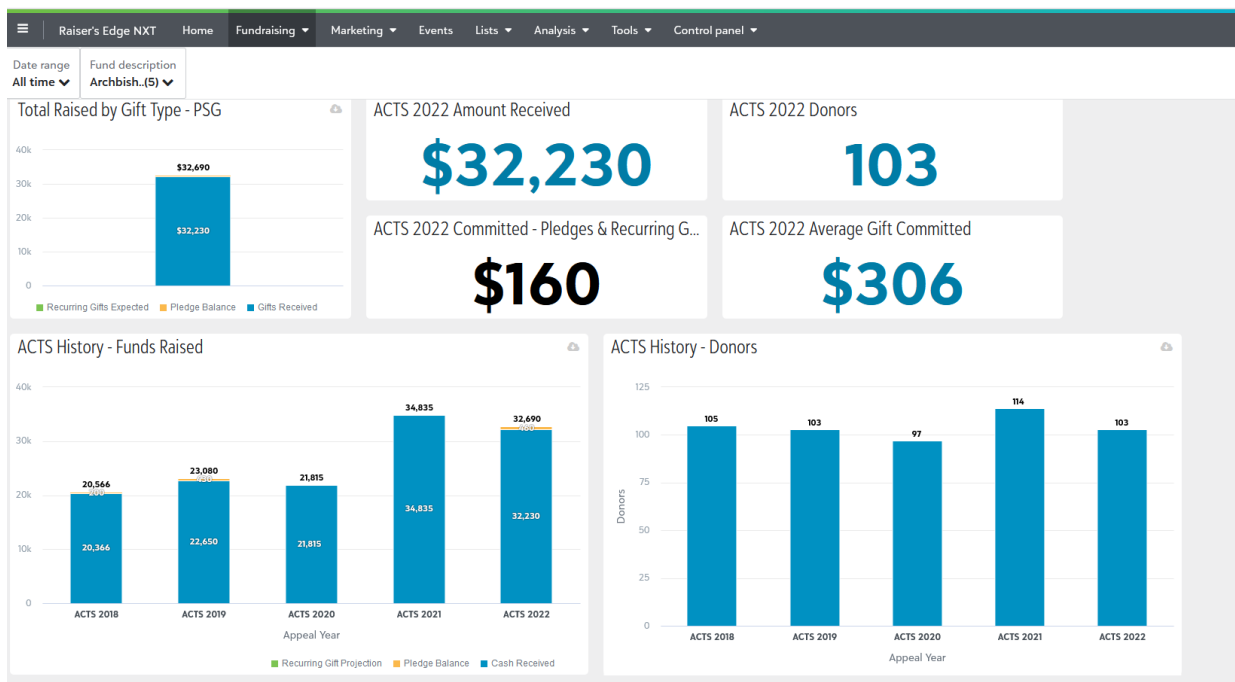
Raiser's Edge NXT Home Fundraising Marketing Events Lists Analysis Tools Control panel

Date range
All time

Fund description
Archbish..(5)

Total Raised by Gift Type - PSG

40k
30k
20k
10k
0

$32,690
$32,230

Recurring Gifts Expected   Pledge Balance   Gifts Received

ACTS 2022 Amount Received

$32,230

ACTS 2022 Donors

103

ACTS 2022 Committed - Pledges & Recurring G...

$160

ACTS 2022 Average Gift Committed

$306

ACTS History - Funds Raised

40k
30k
20k
10k
0

20,566
200
20,366

23,080
430
22,650

21,815
21,815

34,835
34,835

32,690
460
32,230

ACTS 2018   ACTS 2019   ACTS 2020   ACTS 2021   ACTS 2022

Appeal Year

Recurring Gift Projection   Pledge Balance   Cash Received

ACTS History - Donors

125
100
75
50
25
0

Donors

105   103   97   114   103

ACTS 2018   ACTS 2019   ACTS 2020   ACTS 2021   ACTS 2022

Appeal Year